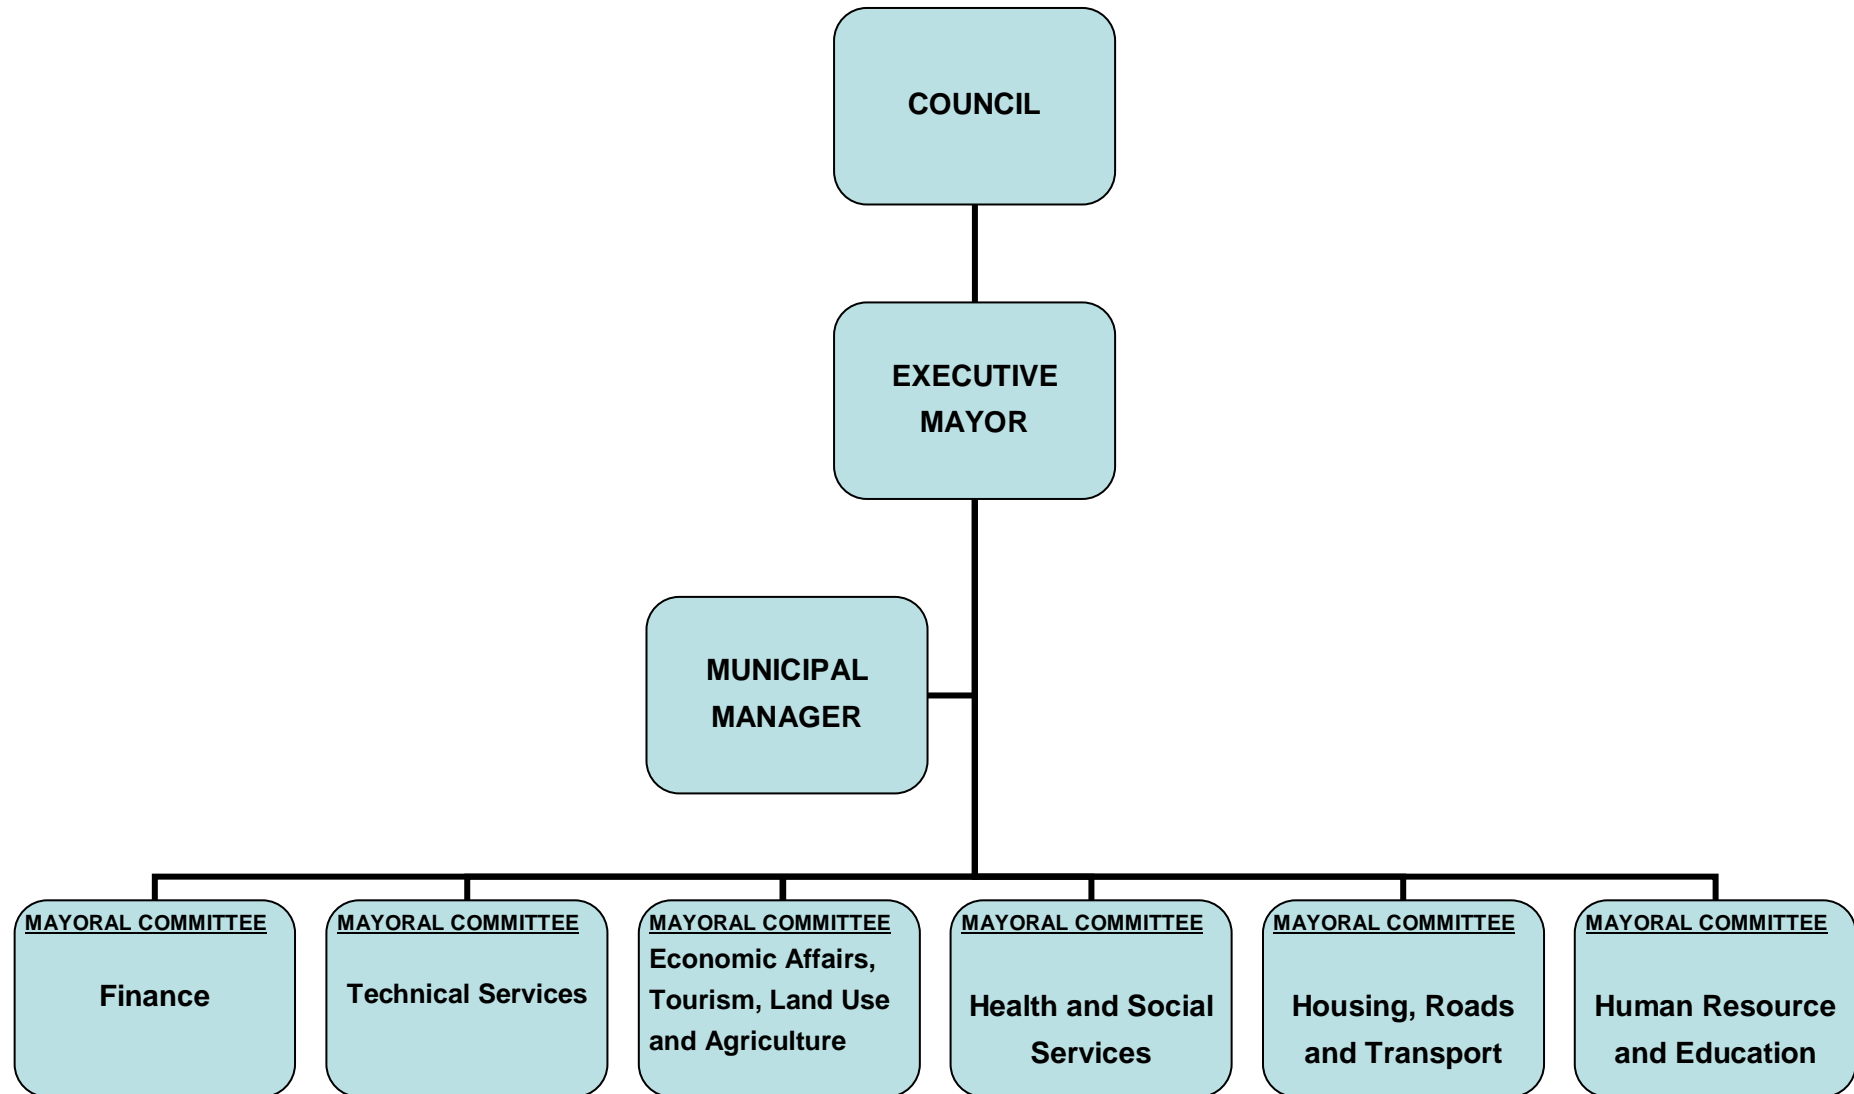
COUNCIL

EXECUTIVE MAYOR

MUNICIPAL MANAGER

MAYORAL COMMITTEE
Finance

MAYORAL COMMITTEE
Technical Services

MAYORAL COMMITTEE
Economic Affairs, Tourism, Land Use and Agriculture

MAYORAL COMMITTEE
Health and Social Services

MAYORAL COMMITTEE
Housing, Roads and Transport

MAYORAL COMMITTEE
Human Resource and Education